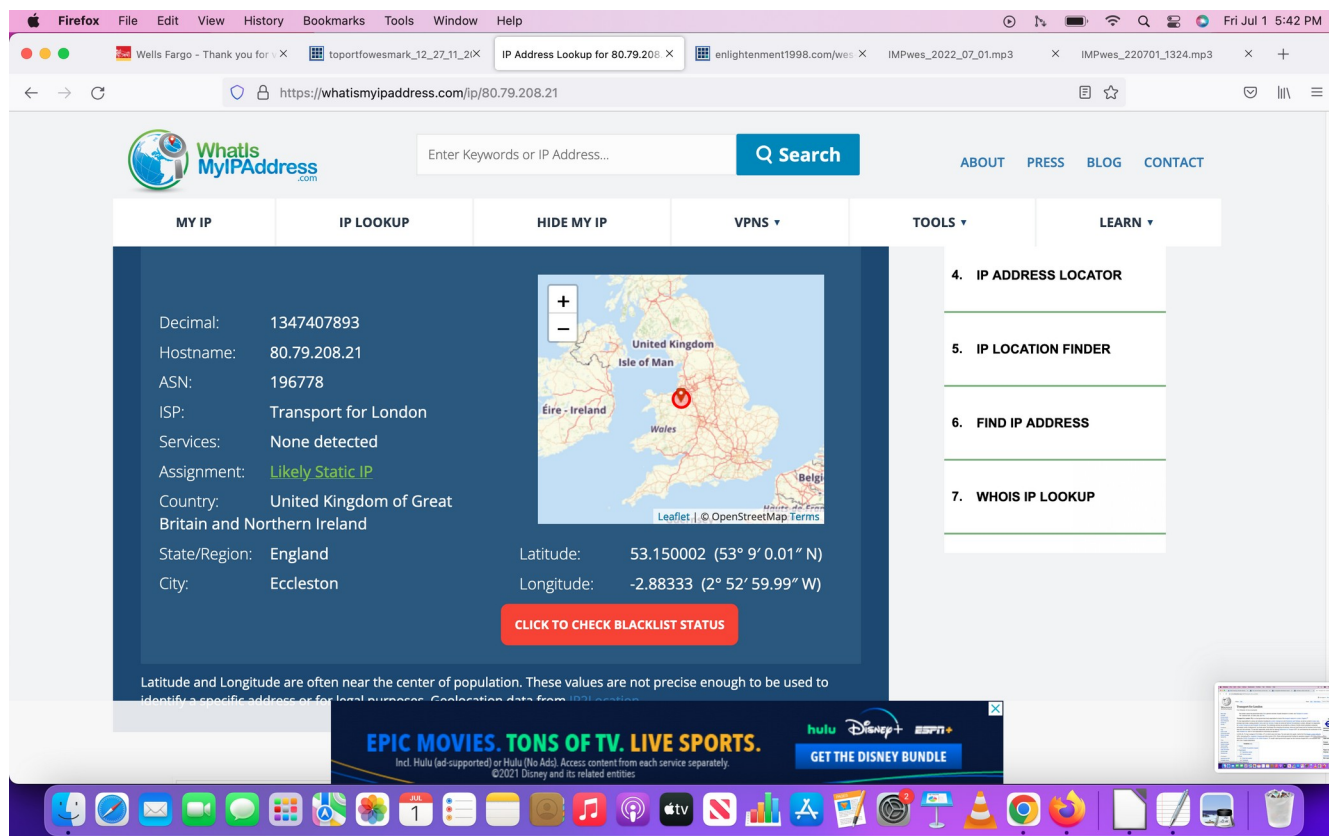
Firefox File Edit View History Bookmarks Tools Window Help

Fri Jul 1 5:42 PM

Wells Fargo - Thank you for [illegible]
toportfowesmark_12_27_11_2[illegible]
IP Address Lookup for 80.79.208
enlightenment1998.com/we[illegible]
IMPwes_2022_07_01.mp3
IMPwes_220701_1324.mp3

https://whatismyipaddress.com/ip/80.79.208.21

WhatIs MyIPAddress .com

Enter Keywords or IP Address...

Search

ABOUT PRESS BLOG CONTACT

MY IP IP LOOKUP HIDE MY IP VPNS ▾ TOOLS ▾ LEARN ▾

Decimal: 1347407893
Hostname: 80.79.208.21
ASN: 196778
ISP: Transport for London
Services: None detected
Assignment: Likely Static IP
Country: United Kingdom of Great Britain and Northern Ireland
State/Region: England
City: Eccleston

+
−
United Kingdom
Isle of Man
Éire - Ireland
Wales
Belgi
Leaflet | © OpenStreetMap Terms

Latitude: 53.150002 (53° 9′ 0.01″ N)
Longitude: -2.88333 (2° 52′ 59.99″ W)

CLICK TO CHECK BLACKLIST STATUS

4. IP ADDRESS LOCATOR
5. IP LOCATION FINDER
6. FIND IP ADDRESS
7. WHOIS IP LOOKUP

Latitude and Longitude are often near the center of population. These values are not precise enough to be used to identify a specific address or for legal purposes. Geolocation data from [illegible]

EPIC MOVIES. TONS OF TV. LIVE SPORTS.
Incl. Hulu (ad-supported) or Hulu (No Ads). Access content from each service separately. ©2021 Disney and its related entities
hulu Disney+ ESPN+
GET THE DISNEY BUNDLE

JUL 1
tv
2